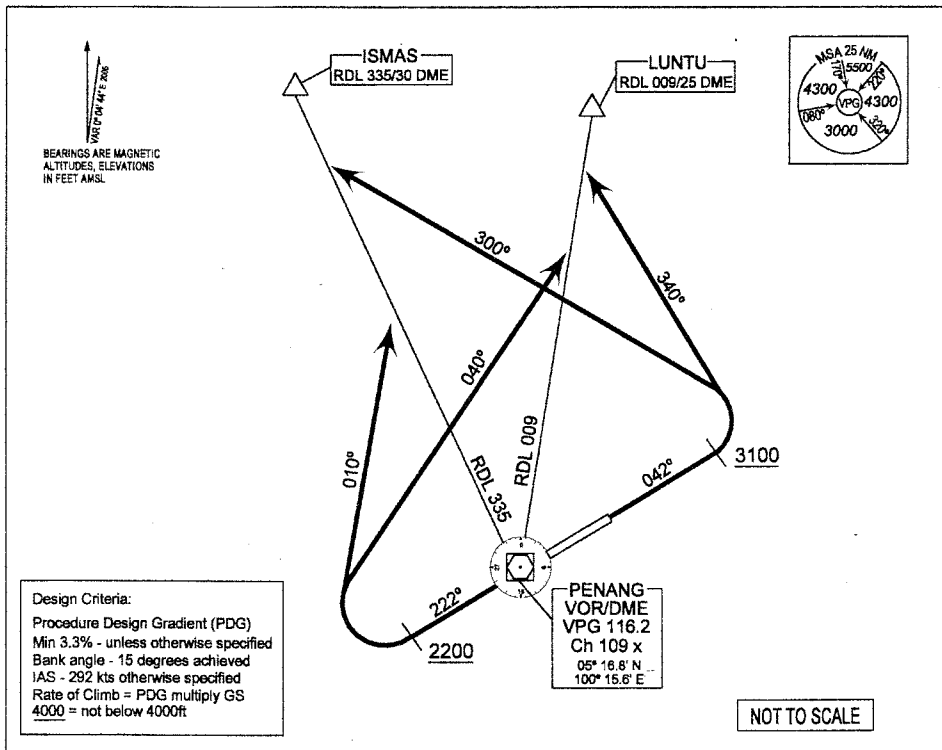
VAR 0° 04' 44" E 2005

BEARINGS ARE MAGNETIC
ALTITUDES, ELEVATIONS
IN FEET AMSL

ISMAS
RDL 335/30 DME

LUNTU
RDL 009/25 DME

MSA 25 NM
170°
5500
220°
4300
VPG
4300
060°
3000
320°

300°

340°

040°

010°

RDL 009

RDL 335

042°

3100

222°

2200

PENANG
VOR/DME
VPG 116.2
Ch 109 x
05° 16.6' N
100° 15.6' E

Design Criteria:

Procedure Design Gradient (PDG)
Min 3.3% - unless otherwise specified
Bank angle - 15 degrees achieved
IAS - 292 kts otherwise specified
Rate of Climb = PDG multiply GS
4000 = not below 4000ft

NOT TO SCALE